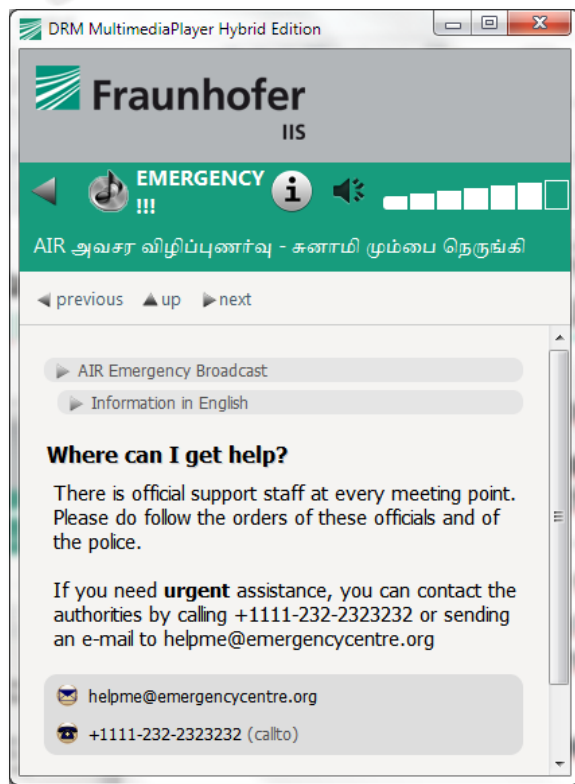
DRM MultimediaPlayer Hybrid Edition

Fraunhofer
IIS

EMERGENCY !!!

AIR அவசர விழிப்புணர்வு - சுனாமி மும்பை நெருங்கி

previous up next

AIR Emergency Broadcast

Information in English

**Where can I get help?**

There is official support staff at every meeting point. Please do follow the orders of these officials and of the police.

If you need **urgent** assistance, you can contact the authorities by calling +1111-232-2323232 or sending an e-mail to helpme@emergencycentre.org

helpme@emergencycentre.org

+1111-232-2323232 (callto)